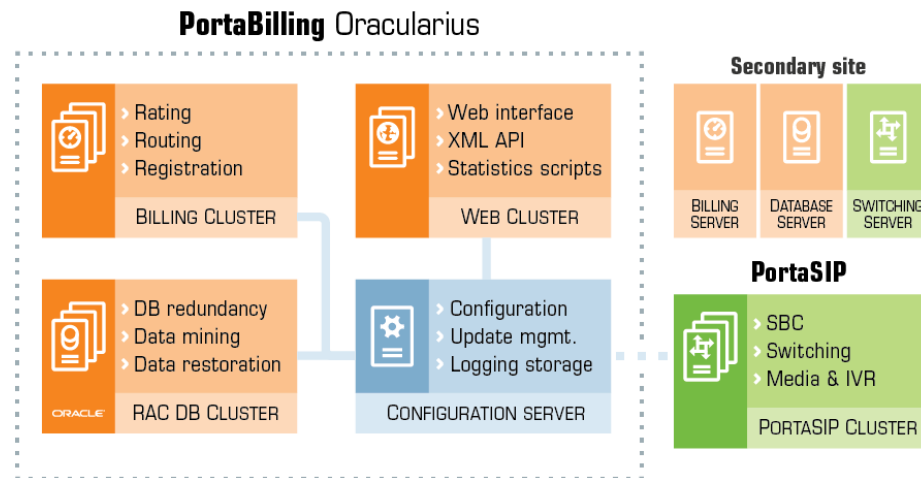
PortaBilling Oracularius

Rating
Routing
Registration
Billing Cluster

Web interface
XML API
Statistics scripts
Web Cluster

DB redundancy
Data mining
Data restoration
ORACLE
RAC DB Cluster

Configuration
Update mgmt.
Logging storage
Configuration server

Secondary site
Billing Server
Database Server
Switching Server

PortaSIP
SBC
Switching
Media & IVR
PortaSIP Cluster